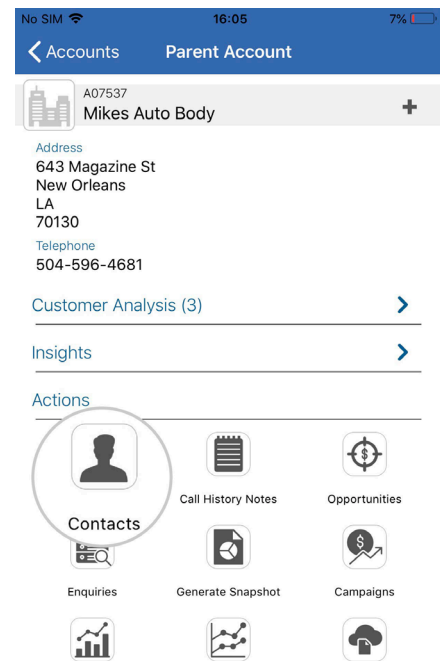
No SIM 16:05 7%

Accounts Parent Account

A07537
Mikes Auto Body +

Address
643 Magazine St
New Orleans
LA
70130
Telephone
504-596-4681

Customer Analysis (3)

Insights

Actions

Contacts
Call History Notes
Opportunities
Enquiries
Generate Snapshot
Campaigns